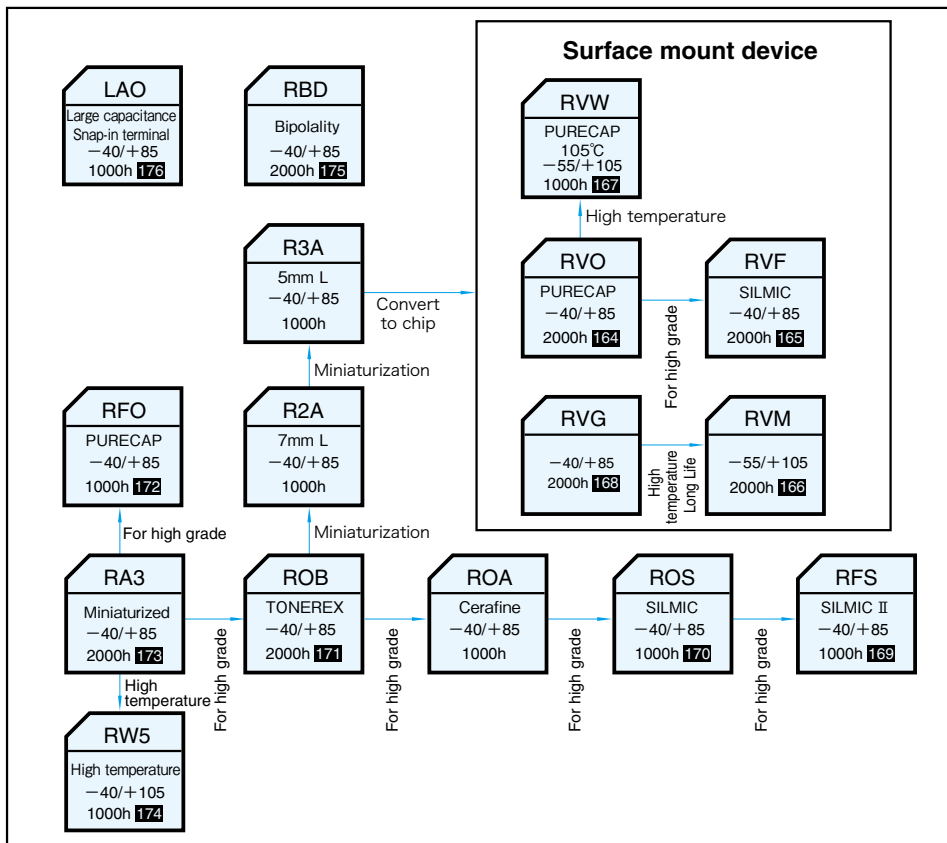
Surface mount device

LAO
Large capacitance
Snap-in terminal
−40/+85
1000h 176

RBD
Bipolality
−40/+85
2000h 175

RVW
PURECAP
105℃
−55/+105
1000h 167

High temperature

R3A
5mm L
−40/+85
1000h

Convert to chip

RVO
PURECAP
−40/+85
2000h 164

For high grade

RVF
SILMIC
−40/+85
2000h 165

Miniaturization

RFO
PURECAP
−40/+85
1000h 172

R2A
7mm L
−40/+85
1000h

RVG
−40/+85
2000h 168

High temperature Long Life

RVM
−55/+105
2000h 166

For high grade

Miniaturization

RA3
Miniaturized
−40/+85
2000h 173

For high grade

ROB
TONEREX
−40/+85
2000h 171

For high grade

ROA
Cerafine
−40/+85
1000h

For high grade

ROS
SILMIC
−40/+85
1000h 170

For high grade

RFS
SILMIC Ⅱ
−40/+85
1000h 169

High temperature

RW5
High temperature
−40/+105
1000h 174